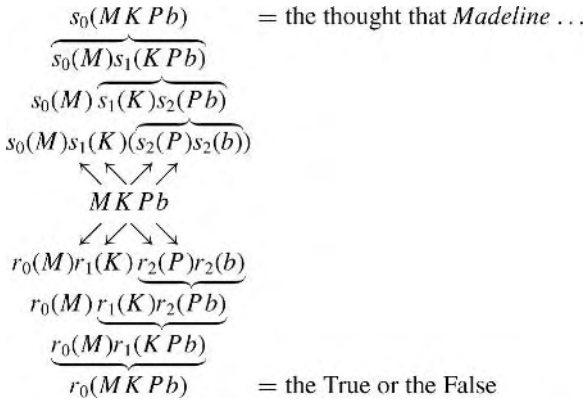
$s_0(MKPb)$ = the thought that *Madeline* ...

$\overbrace{s_0(M)s_1(KPb)}$

$s_0(M)\overbrace{s_1(K)s_2(Pb)}$

$s_0(M)s_1(K)(\overbrace{s_2(P)s_2(b)})$

$\nwarrow\nwarrow\nearrow\nearrow$

$MKPb$

$\swarrow\swarrow\searrow\searrow$

$r_0(M)r_1(K)\underbrace{r_2(P)r_2(b)}$

$r_0(M)\underbrace{r_1(K)r_2(Pb)}$

$\underbrace{r_0(M)r_1(KPb)}$

$r_0(MKPb)$ = the True or the False